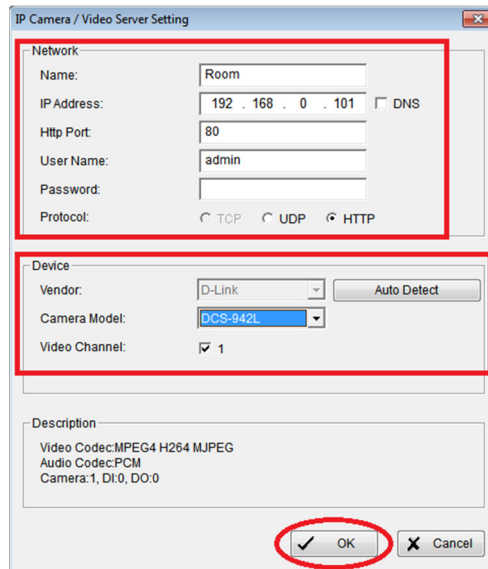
IP Camera / Video Server Setting

Network

Name: Room

IP Address: 192 . 168 . 0 . 101 DNS

Http Port: 80

User Name: admin

Password:

Protocol: TCP UDP HTTP

Device

Vendor: D-Link Auto Detect

Camera Model: DCS-942L

Video Channel: 1

Description

Video Codec:MPEG4 H264 MJPEG
Audio Codec:PCM
Camera:1, DI:0, DO:0

OK Cancel